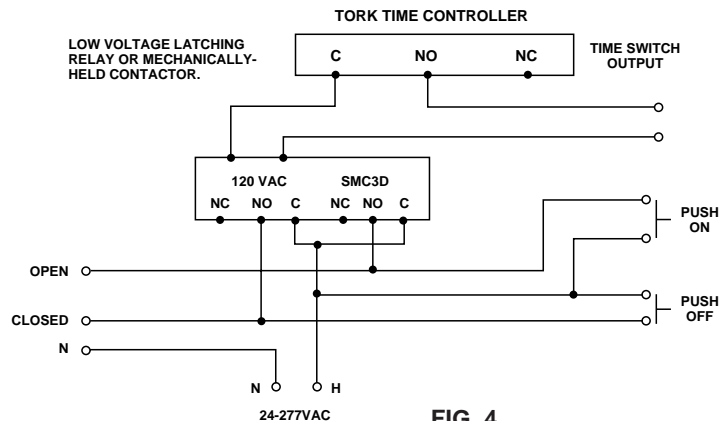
TORK TIME CONTROLLER

LOW VOLTAGE LATCHING RELAY OR MECHANICALLY-HELD CONTACTOR.

C NO NC

TIME SWITCH OUTPUT

120 VAC SMC3D

NC NO C NC NO C

PUSH ON

OPEN

PUSH OFF

CLOSED

N

N H

24-277VAC

FIG. 4